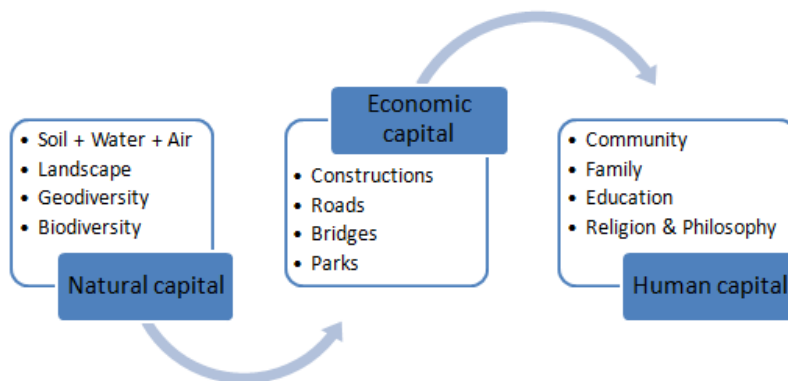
• Soil + Water + Air
• Landscape
• Geodiversity
• Biodiversity

Natural capital

Economic capital

• Constructions
• Roads
• Bridges
• Parks

• Community
• Family
• Education
• Religion & Philosophy

Human capital